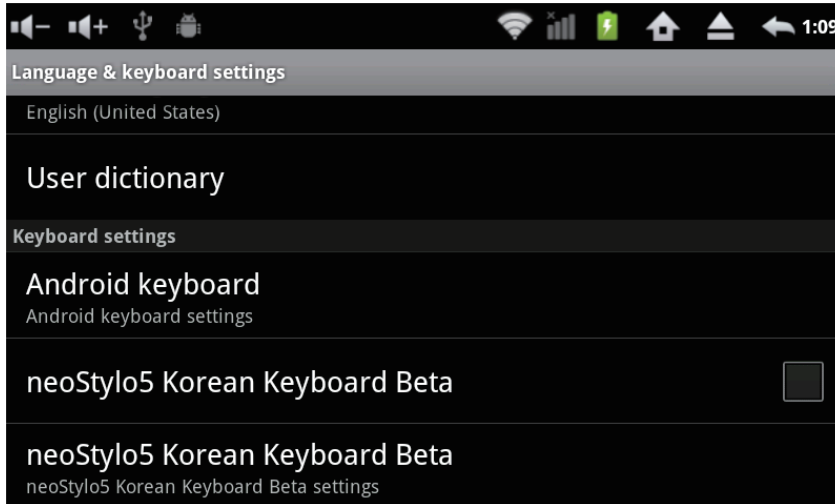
1:09

Language & keyboard settings

English (United States)

User dictionary

Keyboard settings

Android keyboard
Android keyboard settings

neoStylo5 Korean Keyboard Beta

neoStylo5 Korean Keyboard Beta
neoStylo5 Korean Keyboard Beta settings